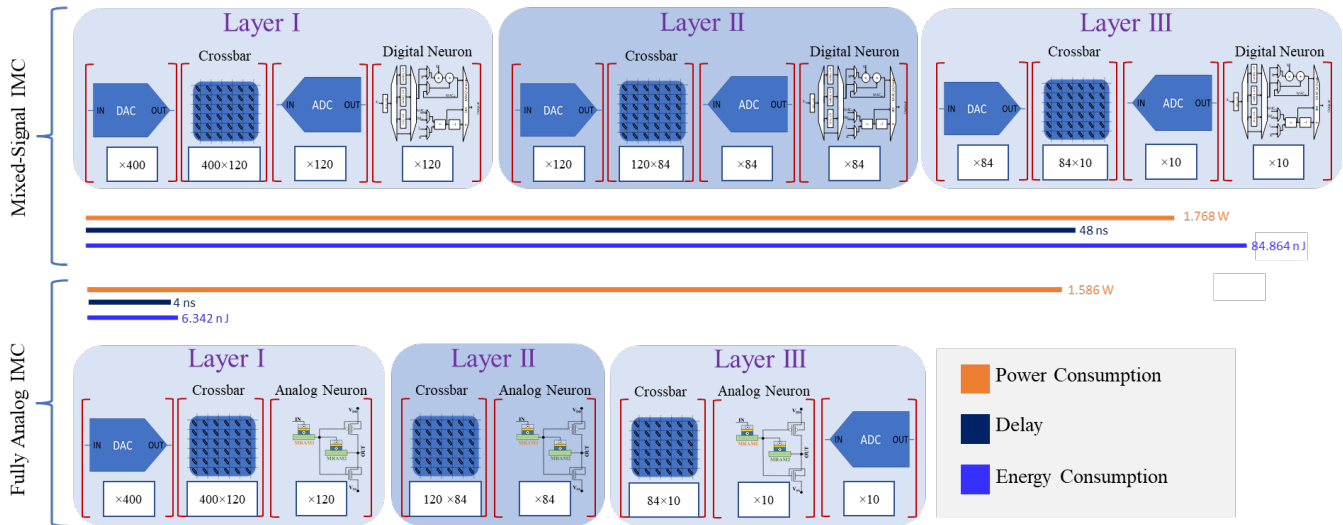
Mixed-Signal IMC

Layer I
Crossbar
Digital Neuron
IN DAC OUT
ADC IN OUT
×400
400×120
×120
×120

Layer II
Crossbar
Digital Neuron
IN DAC OUT
ADC IN OUT
×120
120×84
×84
×84

Layer III
Crossbar
Digital Neuron
IN DAC OUT
ADC IN OUT
×84
84×10
×10
×10

1.768 W
48 ns
84.864 n J

Fully Analog IMC

4 ns
6.342 n J
1.586 W

Layer I
Crossbar
Analog Neuron
IN DAC OUT
×400
400×120
×120

Layer II
Crossbar
Analog Neuron
120 ×84
×84

Layer III
Crossbar
Analog Neuron
IN ADC OUT
84×10
×10
×10

Power Consumption
Delay
Energy Consumption